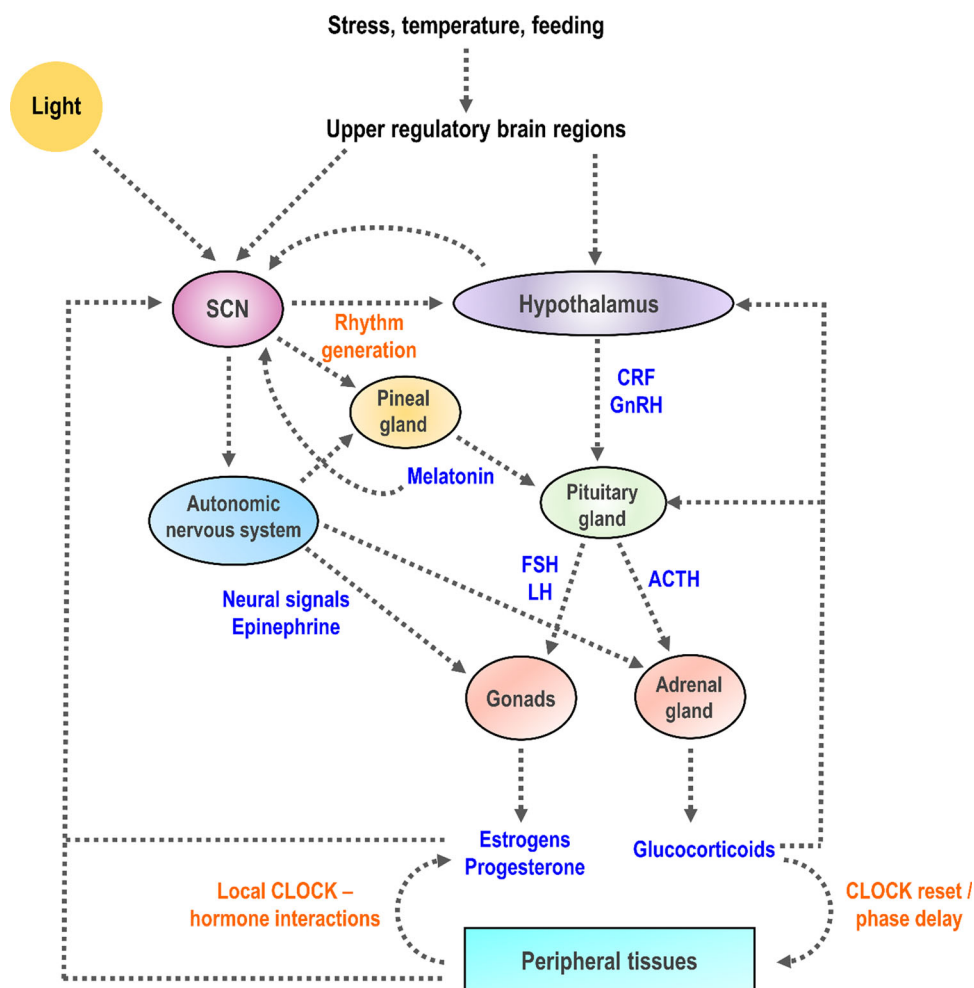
Stress, temperature, feeding

Light

Upper regulatory brain regions

SCN

Hypothalamus

Rhythm generation

CRF
GnRH

Pineal gland

Melatonin

Pituitary gland

Autonomic nervous system

FSH
LH

ACTH

Neural signals
Epinephrine

Gonads

Adrenal gland

Estrogens
Progesterone

Glucocorticoids

Local CLOCK – hormone interactions

CLOCK reset / phase delay

Peripheral tissues